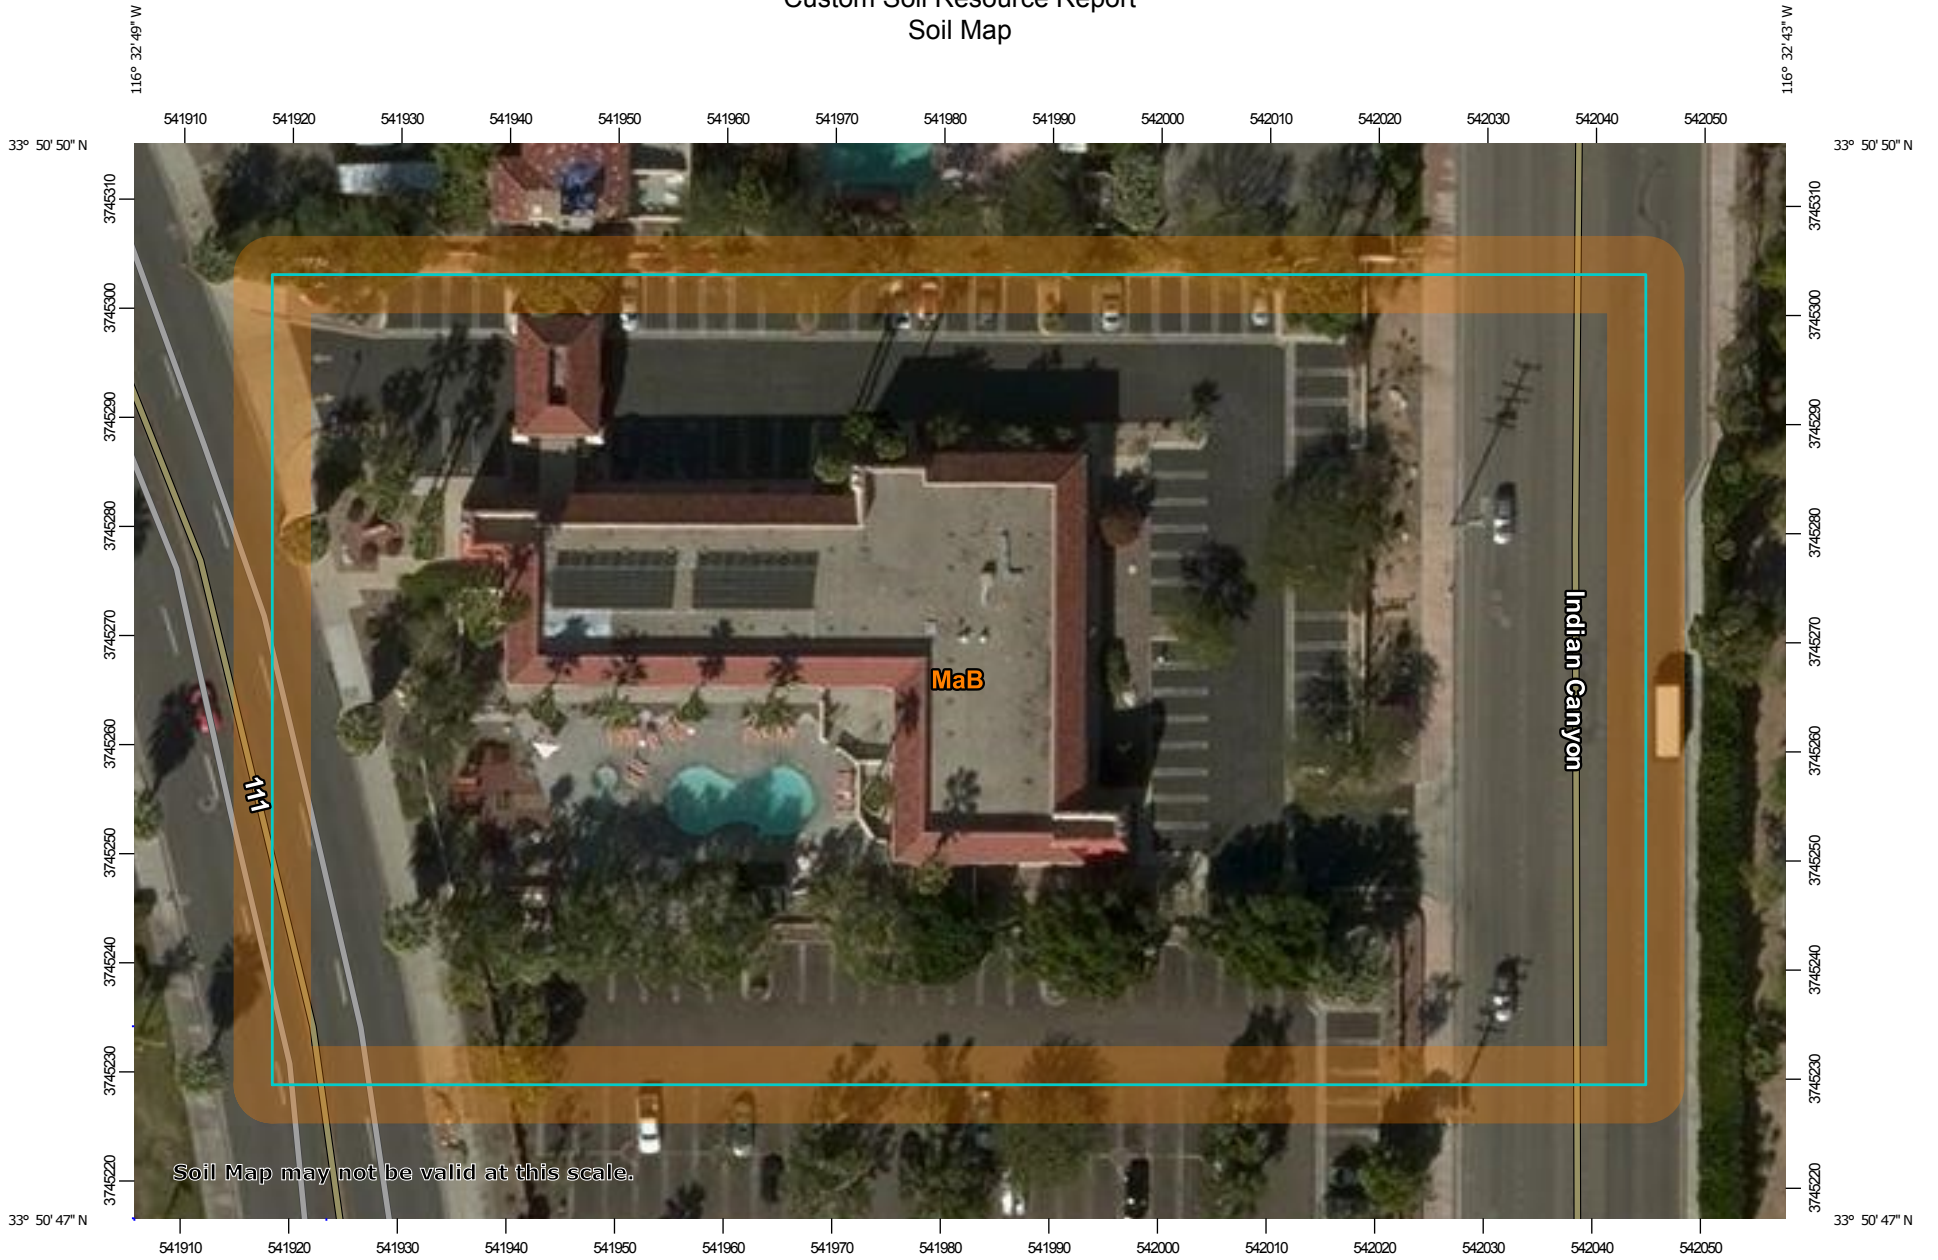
Custom Soil Resource Report
Soil Map

116° 32' 49" W
116° 32' 43" W

541910 541920 541930 541940 541950 541960 541970 541980 541990 542000 542010 542020 542030 542040 542050

33° 50' 50" N
33° 50' 50" N

3745310
3745300
3745290
3745280
3745270
3745260
3745250
3745240
3745230
3745220

3745310
3745300
3745290
3745280
3745270
3745260
3745250
3745240
3745230
3745220

MaB

Indian Canyon

111

Soil Map may not be valid at this scale.

33° 50' 47" N
33° 50' 47" N

541910 541920 541930 541940 541950 541960 541970 541980 541990 542000 542010 542020 542030 542040 542050